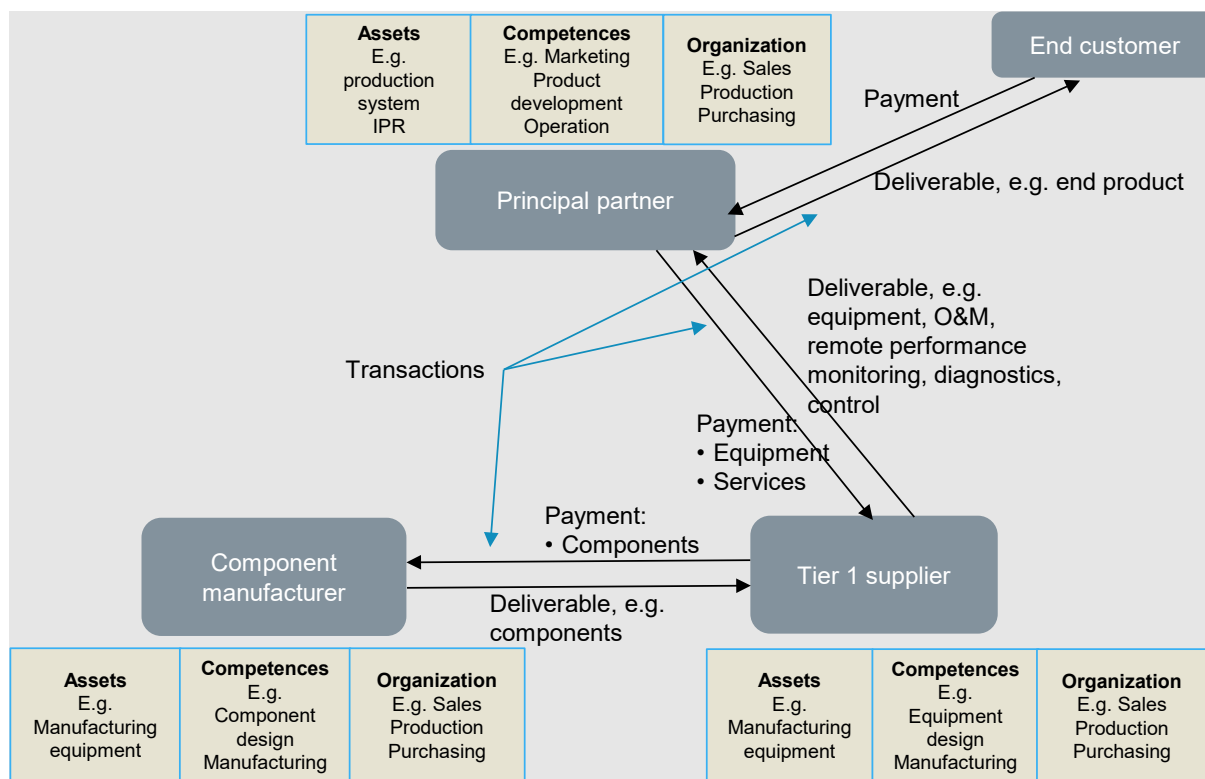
| Assets E.g. production system IPR | Competences E.g. Marketing Product development Operation | Organization E.g. Sales Production Purchasing |
|---|---|---|

End customer

Payment

Principal partner

Deliverable, e.g. end product

Deliverable, e.g. equipment, O&M, remote performance monitoring, diagnostics, control

Transactions

Payment:
• Equipment
• Services

Payment:
• Components

Component manufacturer

Tier 1 supplier

Deliverable, e.g. components

| Assets E.g. Manufacturing equipment | Competences E.g. Component design Manufacturing | Organization E.g. Sales Production Purchasing |
|---|---|---|

| Assets E.g. Manufacturing equipment | Competences E.g. Equipment design Manufacturing | Organization E.g. Sales Production Purchasing |
|---|---|---|